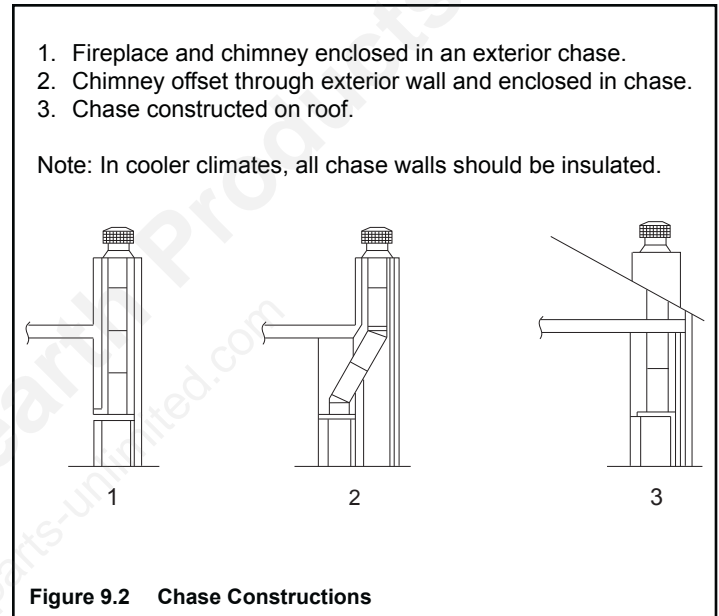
1. Fireplace and chimney enclosed in an exterior chase.
2. Chimney offset through exterior wall and enclosed in chase.
3. Chase constructed on roof.

Note: In cooler climates, all chase walls should be insulated.

1

2

3

Figure 9.2 Chase Constructions